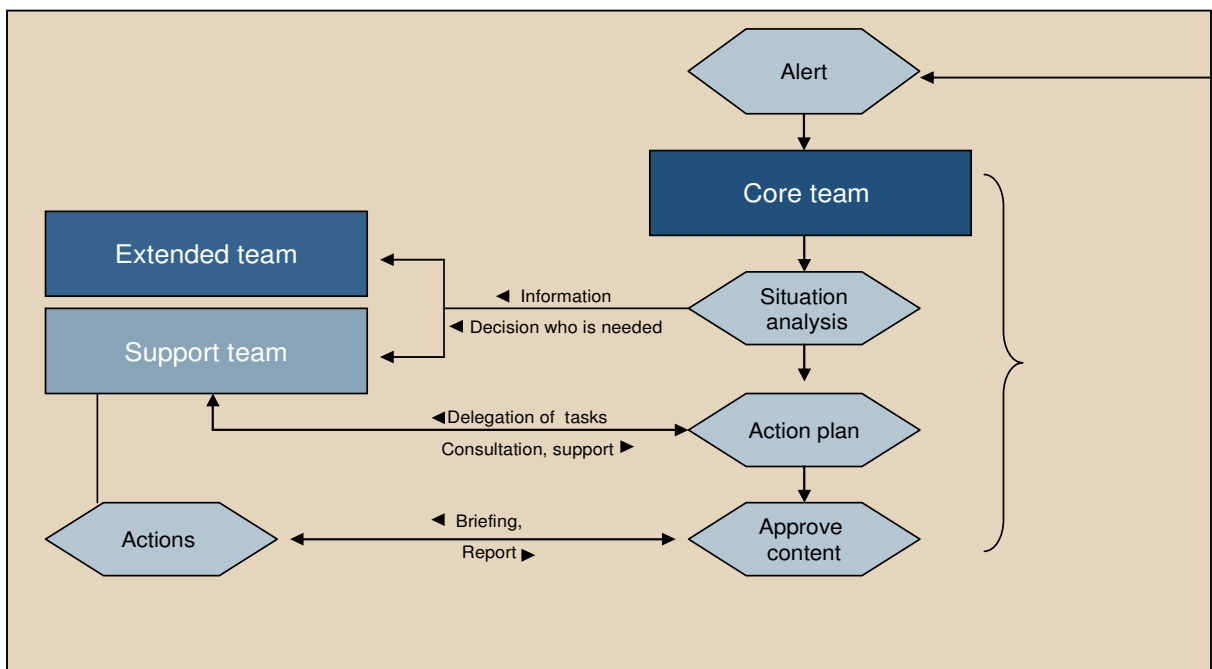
Alert

Core team

Extended team

Support team

◄ Information

◄ Decision who is needed

Situation analysis

◄Delegation of tasks

Consultation, support ►

Action plan

◄ Briefing,

Report ►

Actions

Approve content